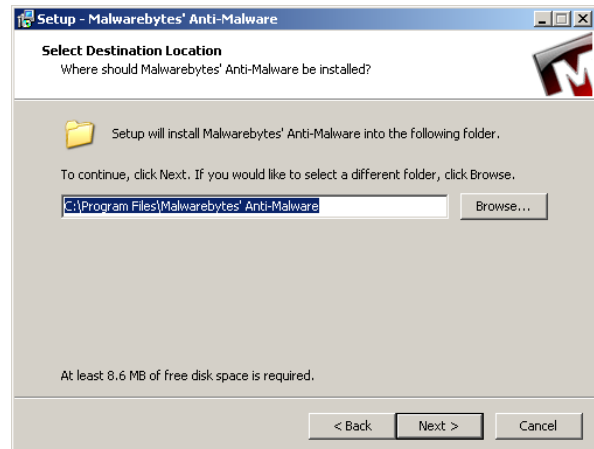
Setup - Malwarebytes' Anti-Malware

Select Destination Location
Where should Malwarebytes' Anti-Malware be installed?

Setup will install Malwarebytes' Anti-Malware into the following folder.

To continue, click Next. If you would like to select a different folder, click Browse.

C:\Program Files\Malwarebytes' Anti-Malware

Browse...

At least 8.6 MB of free disk space is required.

< Back
Next >
Cancel